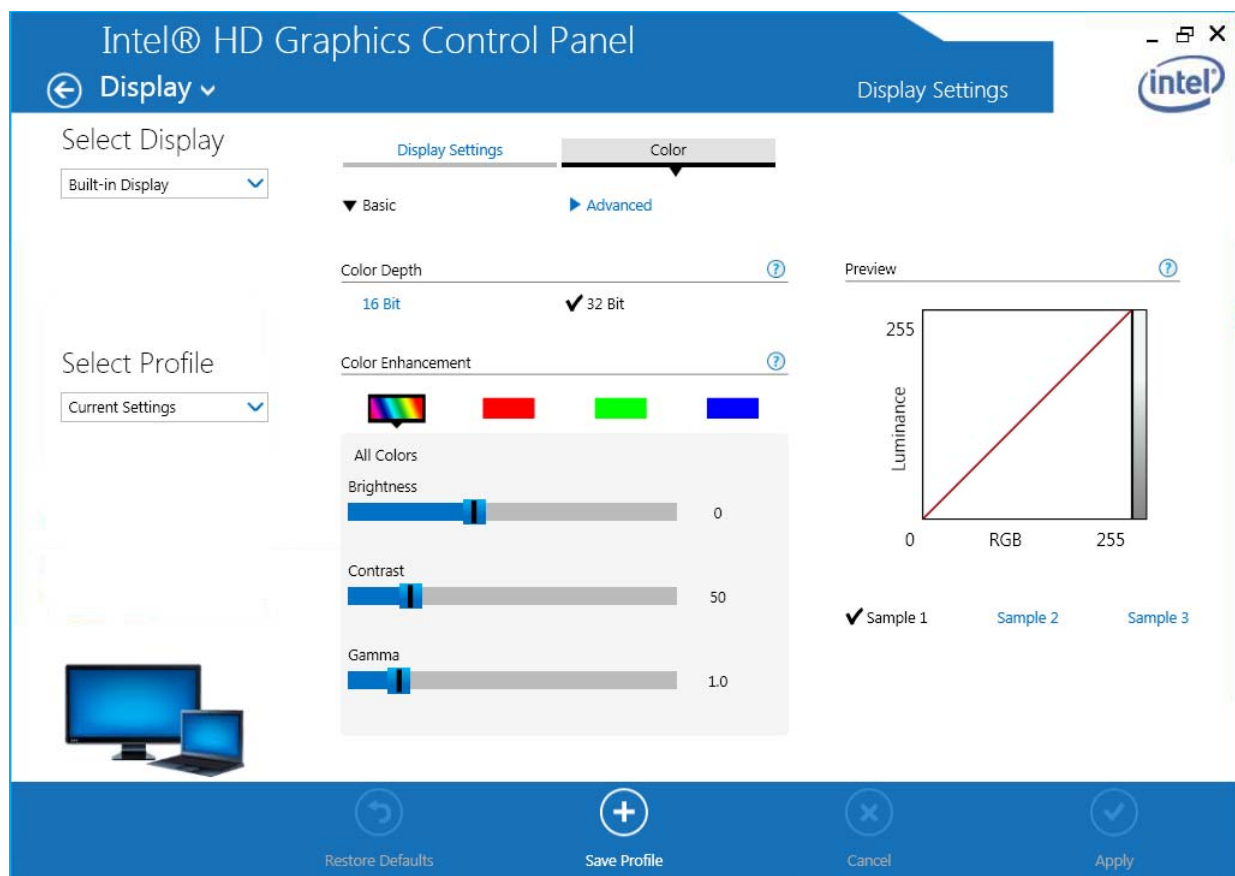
Intel® HD Graphics Control Panel

Display

Display Settings

intel

Select Display

Built-in Display

Display Settings

Color

Basic

Advanced

Color Depth

16 Bit

32 Bit

Color Enhancement

All Colors

Brightness

0

Contrast

50

Gamma

1.0

Select Profile

Current Settings

Preview

255

Luminance

0

RGB

255

Sample 1

Sample 2

Sample 3

Restore Defaults

Save Profile

Cancel

Apply